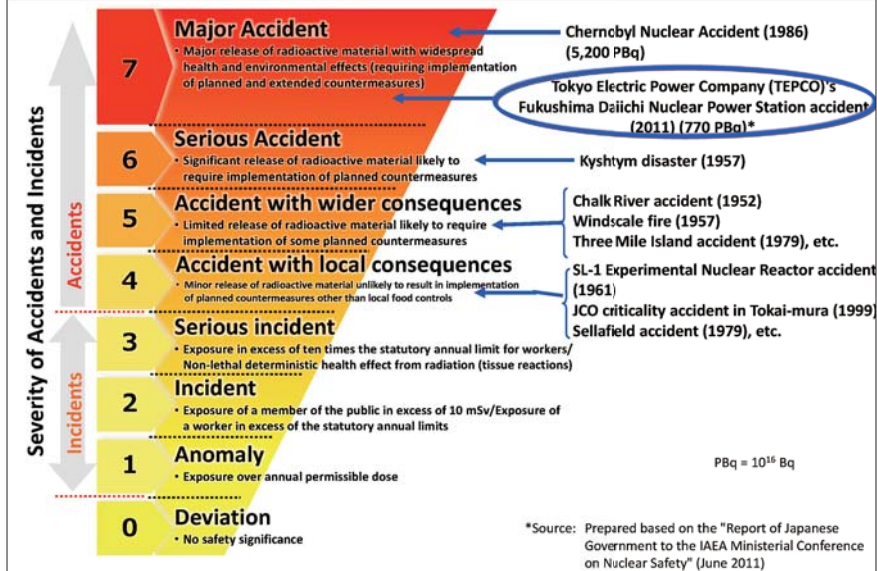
Severity of Accidents and Incidents

Accidents

Incidents

7
Major Accident
• Major release of radioactive material with widespread health and environmental effects (requiring implementation of planned and extended countermeasures)

Chernobyl Nuclear Accident (1986)
(5,200 PBq)

Tokyo Electric Power Company (TEPCO)'s Fukushima Daiichi Nuclear Power Station accident (2011) (770 PBq)*

6
Serious Accident
• Significant release of radioactive material likely to require implementation of planned countermeasures

Kyshtym disaster (1957)

5
Accident with wider consequences
• Limited release of radioactive material likely to require implementation of some planned countermeasures

Chalk River accident (1952)
Windscale fire (1957)
Three Mile Island accident (1979), etc.

4
Accident with local consequences
• Minor release of radioactive material unlikely to result in implementation of planned countermeasures other than local food controls

SL-1 Experimental Nuclear Reactor accident (1961)
JCO criticality accident in Tokai-mura (1999)
Sellafield accident (1979), etc.

3
Serious incident
• Exposure in excess of ten times the statutory annual limit for workers/ Non-lethal deterministic health effect from radiation (tissue reactions)

2
Incident
• Exposure of a member of the public in excess of 10 mSv/Exposure of a worker in excess of the statutory annual limits

1
Anomaly
• Exposure over annual permissible dose

PBq = $10^{16}$ Bq

0
Deviation
• No safety significance

*Source: Prepared based on the "Report of Japanese Government to the IAEA Ministerial Conference on Nuclear Safety" (June 2011)